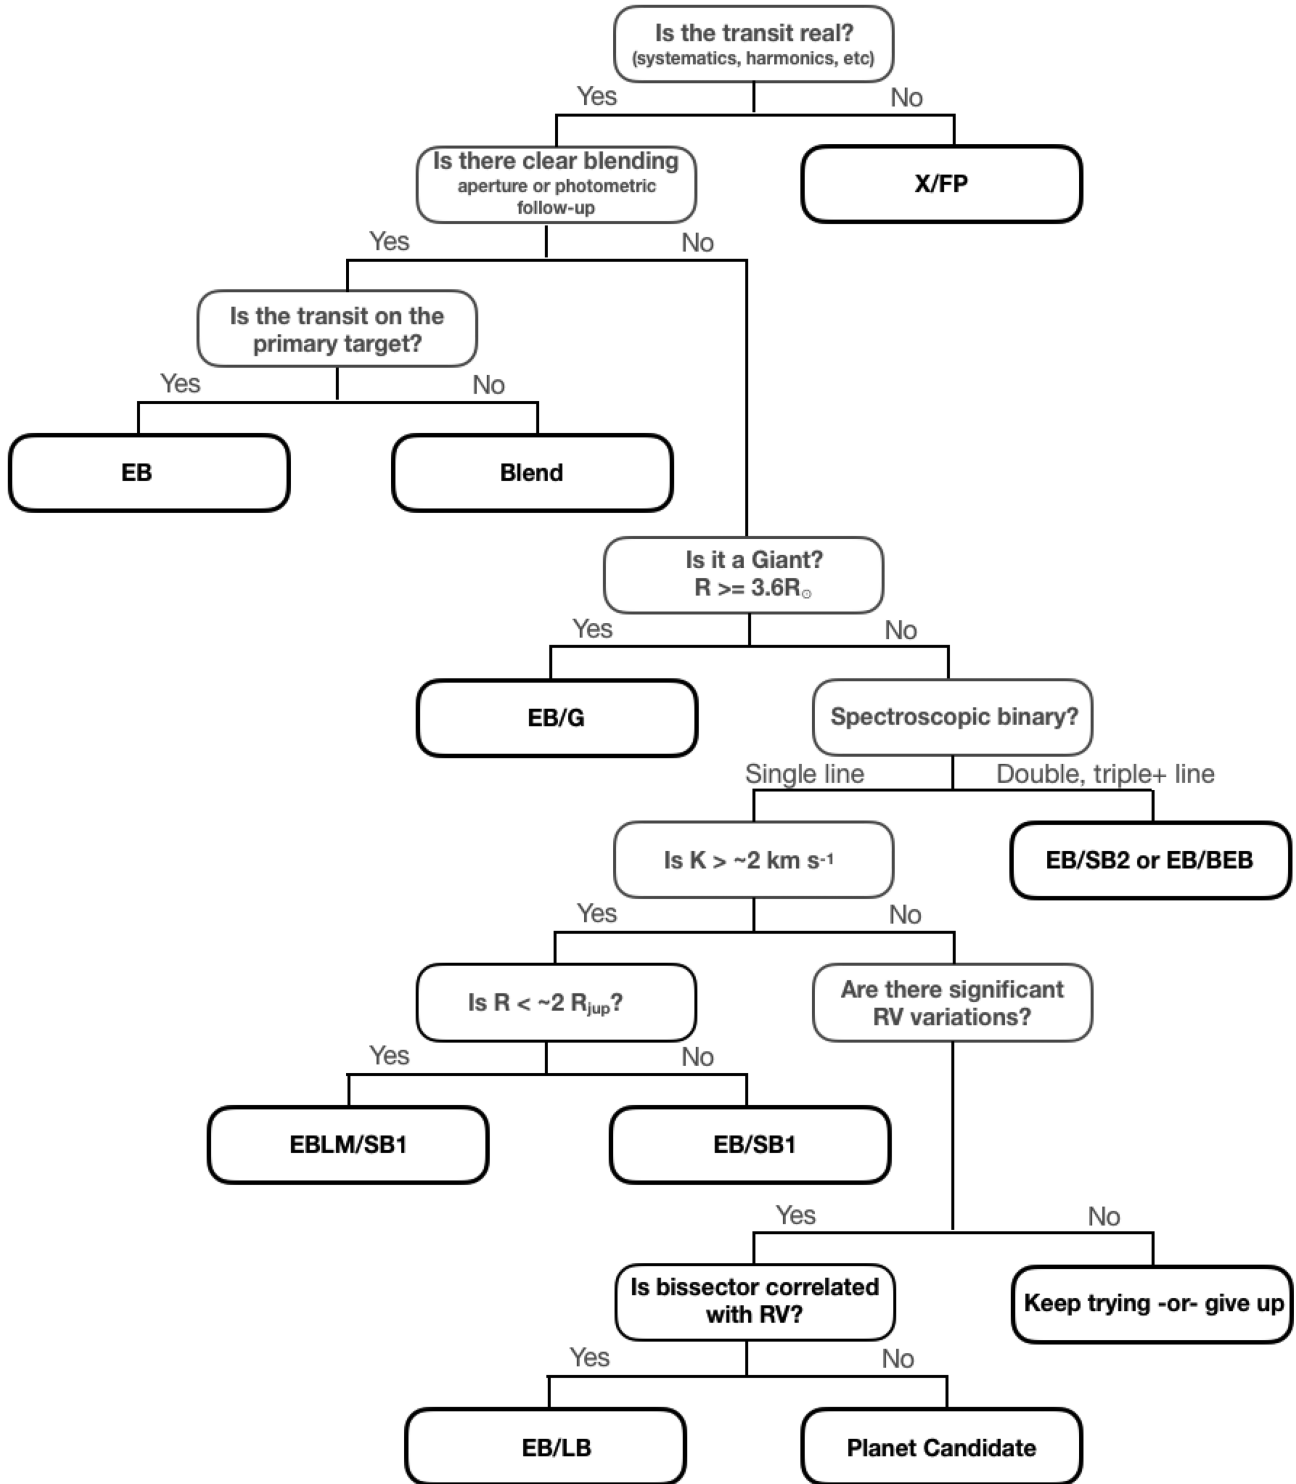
Is the transit real?
(systematics, harmonics, etc)

Yes

No

Is there clear blending
aperture or photometric follow-up

X/FP

Yes

No

Is the transit on the primary target?

Yes

No

EB

Blend

Is it a Giant?
R >= 3.6$R_{\odot}$

Yes

No

EB/G

Spectroscopic binary?

Single line

Double, triple+ line

Is K > ~2 km $s^{-1}$

EB/SB2 or EB/BEB

Yes

No

Is R < ~2 $R_{jup}$?

Are there significant RV variations?

Yes

No

EBLM/SB1

EB/SB1

Yes

No

Is bissector correlated with RV?

Keep trying -or- give up

Yes

No

EB/LB

Planet Candidate